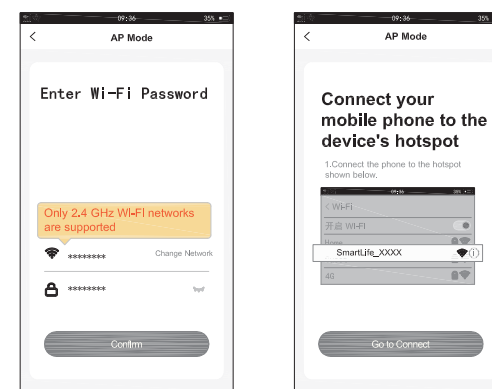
09:36 35%

<

AP Mode

Enter Wi-Fi Password

Only 2.4 GHz Wi-Fi networks are supported

******** Change Network

********

Confirm

09:36 35%

<

AP Mode

Connect your mobile phone to the device's hotspot

1.Connect the phone to the hotspot shown below.

09:36

< Wi-Fi

开启 Wi-Fi

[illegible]

SmartLife_XXXX

4G

Go to Connect